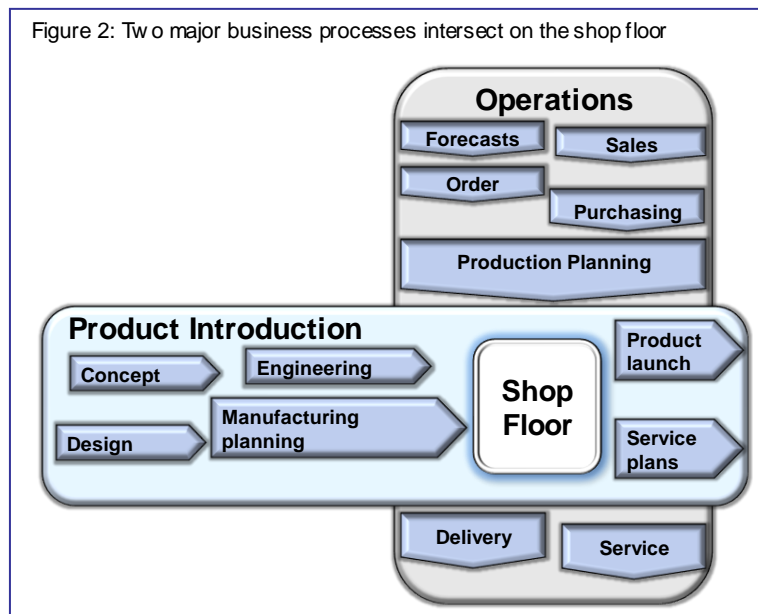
Figure 2: Tw o major business processes intersect on the shop floor

Operations

Forecasts

Sales

Order

Purchasing

Production Planning

Product Introduction

Concept

Engineering

Design

Manufacturing planning

Shop Floor

Product launch

Service plans

Delivery

Service